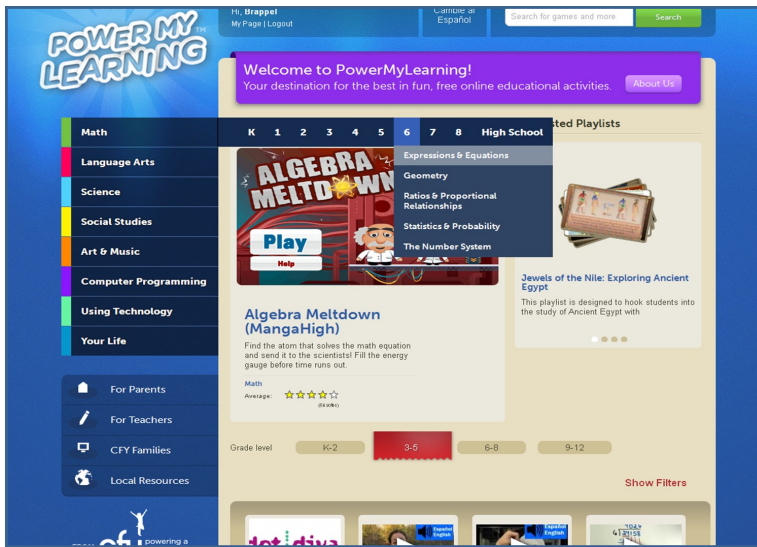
POWER MY LEARNING™

Hi, Brappel
My Page | Logout

Cambie al Español

Search for games and more

Search

Welcome to PowerMyLearning!
Your destination for the best in fun, free online educational activities.

About Us

Math
Language Arts
Science
Social Studies
Art & Music
Computer Programming
Using Technology
Your Life

K 1 2 3 4 5 6 7 8 High School

Expressions & Equations
Geometry
Ratios & Proportional Relationships
Statistics & Probability
The Number System

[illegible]sted Playlists

ALGEBRA MELTDOWN

Play
Help

Algebra Meltdown (MangaHigh)
Find the atom that solves the math equation and send it to the scientists! Fill the energy gauge before time runs out.

Math
Average: ★★★★☆
(6 votes)

Jewels of the Nile: Exploring Ancient Egypt
This playlist is designed to hook students into the study of Ancient Egypt with

For Parents
For Teachers
CFY Families
Local Resources

Grade level K-2 3-5 6-8 9-12

Show Filters

Español
English

Español
English

from cfy powering a

dot diva